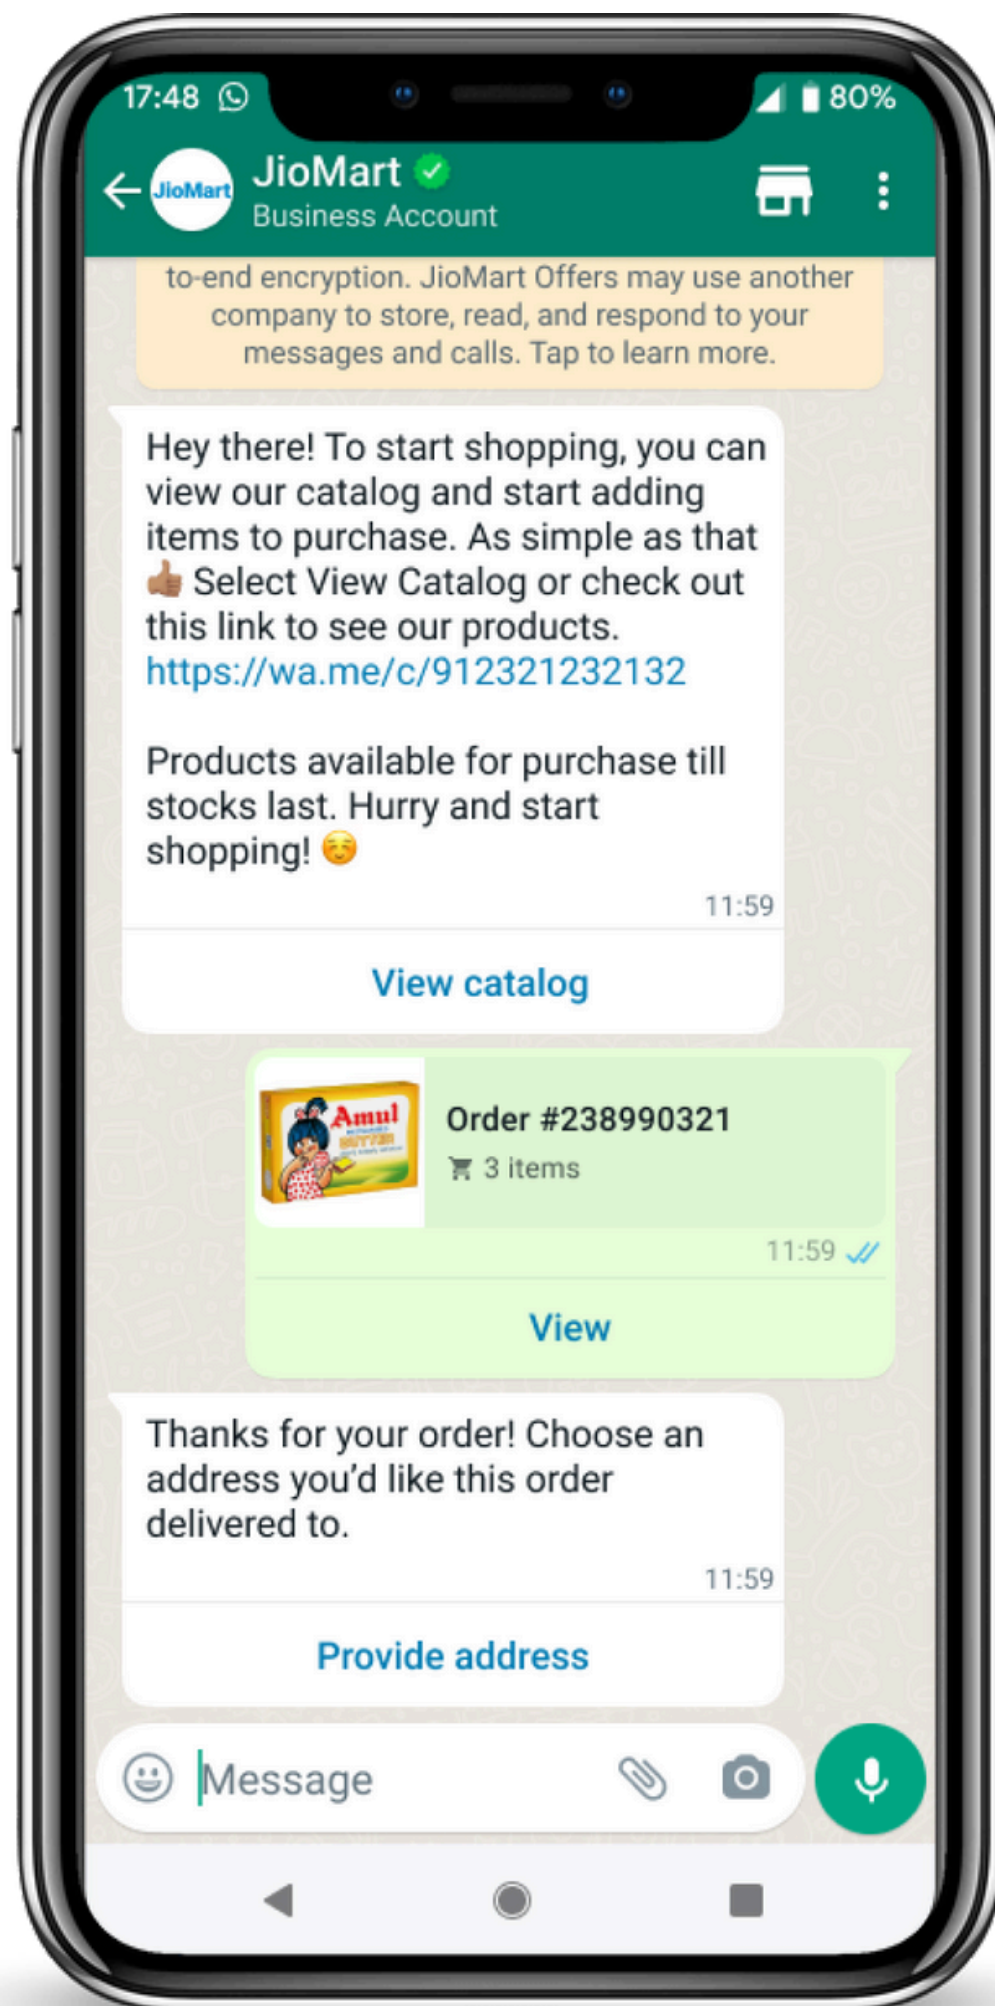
17:48

80%

JioMart

JioMart

Business Account

to-end encryption. JioMart Offers may use another company to store, read, and respond to your messages and calls. Tap to learn more.

Hey there! To start shopping, you can view our catalog and start adding items to purchase. As simple as that 👍 Select View Catalog or check out this link to see our products. https://wa.me/c/912321232132

Products available for purchase till stocks last. Hurry and start shopping! 😊

11:59

View catalog

Amul BUTTER

Order #238990321

3 items

11:59

View

Thanks for your order! Choose an address you'd like this order delivered to.

11:59

Provide address

Message